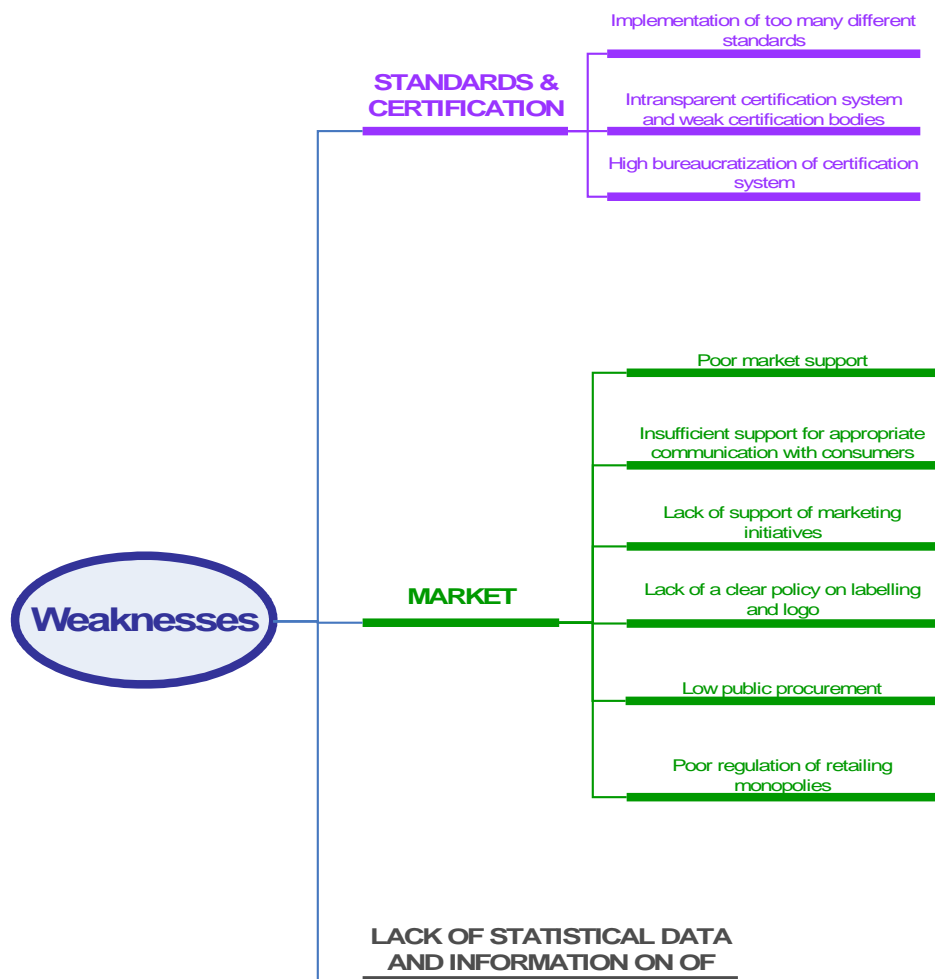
STANDARDS & CERTIFICATION

Implementation of too many different standards

Intransparent certification system and weak certification bodies

High bureaucratization of certification system

Weaknesses

MARKET

Poor market support

Insufficient support for appropriate communication with consumers

Lack of support of marketing initiatives

Lack of a clear policy on labelling and logo

Low public procurement

Poor regulation of retailing monopolies

LACK OF STATISTICAL DATA AND INFORMATION ON OF